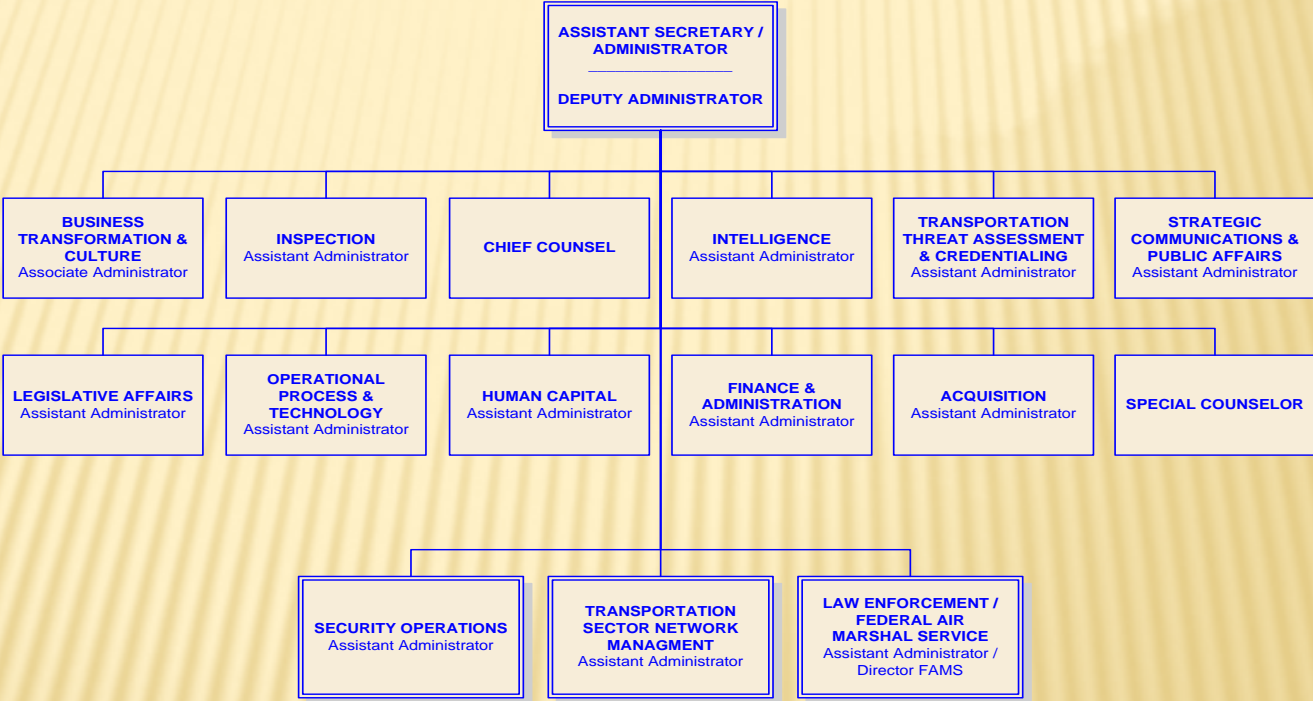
ASSISTANT SECRETARY / ADMINISTRATOR

DEPUTY ADMINISTRATOR

BUSINESS TRANSFORMATION & CULTURE
Associate Administrator

INSPECTION
Assistant Administrator

CHIEF COUNSEL

INTELLIGENCE
Assistant Administrator

TRANSPORTATION THREAT ASSESSMENT & CREDENTIALING
Assistant Administrator

STRATEGIC COMMUNICATIONS & PUBLIC AFFAIRS
Assistant Administrator

LEGISLATIVE AFFAIRS
Assistant Administrator

OPERATIONAL PROCESS & TECHNOLOGY
Assistant Administrator

HUMAN CAPITAL
Assistant Administrator

FINANCE & ADMINISTRATION
Assistant Administrator

ACQUISITION
Assistant Administrator

SPECIAL COUNSELOR

SECURITY OPERATIONS
Assistant Administrator

TRANSPORTATION SECTOR NETWORK MANAGMENT
Assistant Administrator

LAW ENFORCEMENT / FEDERAL AIR MARSHAL SERVICE
Assistant Administrator / Director FAMS